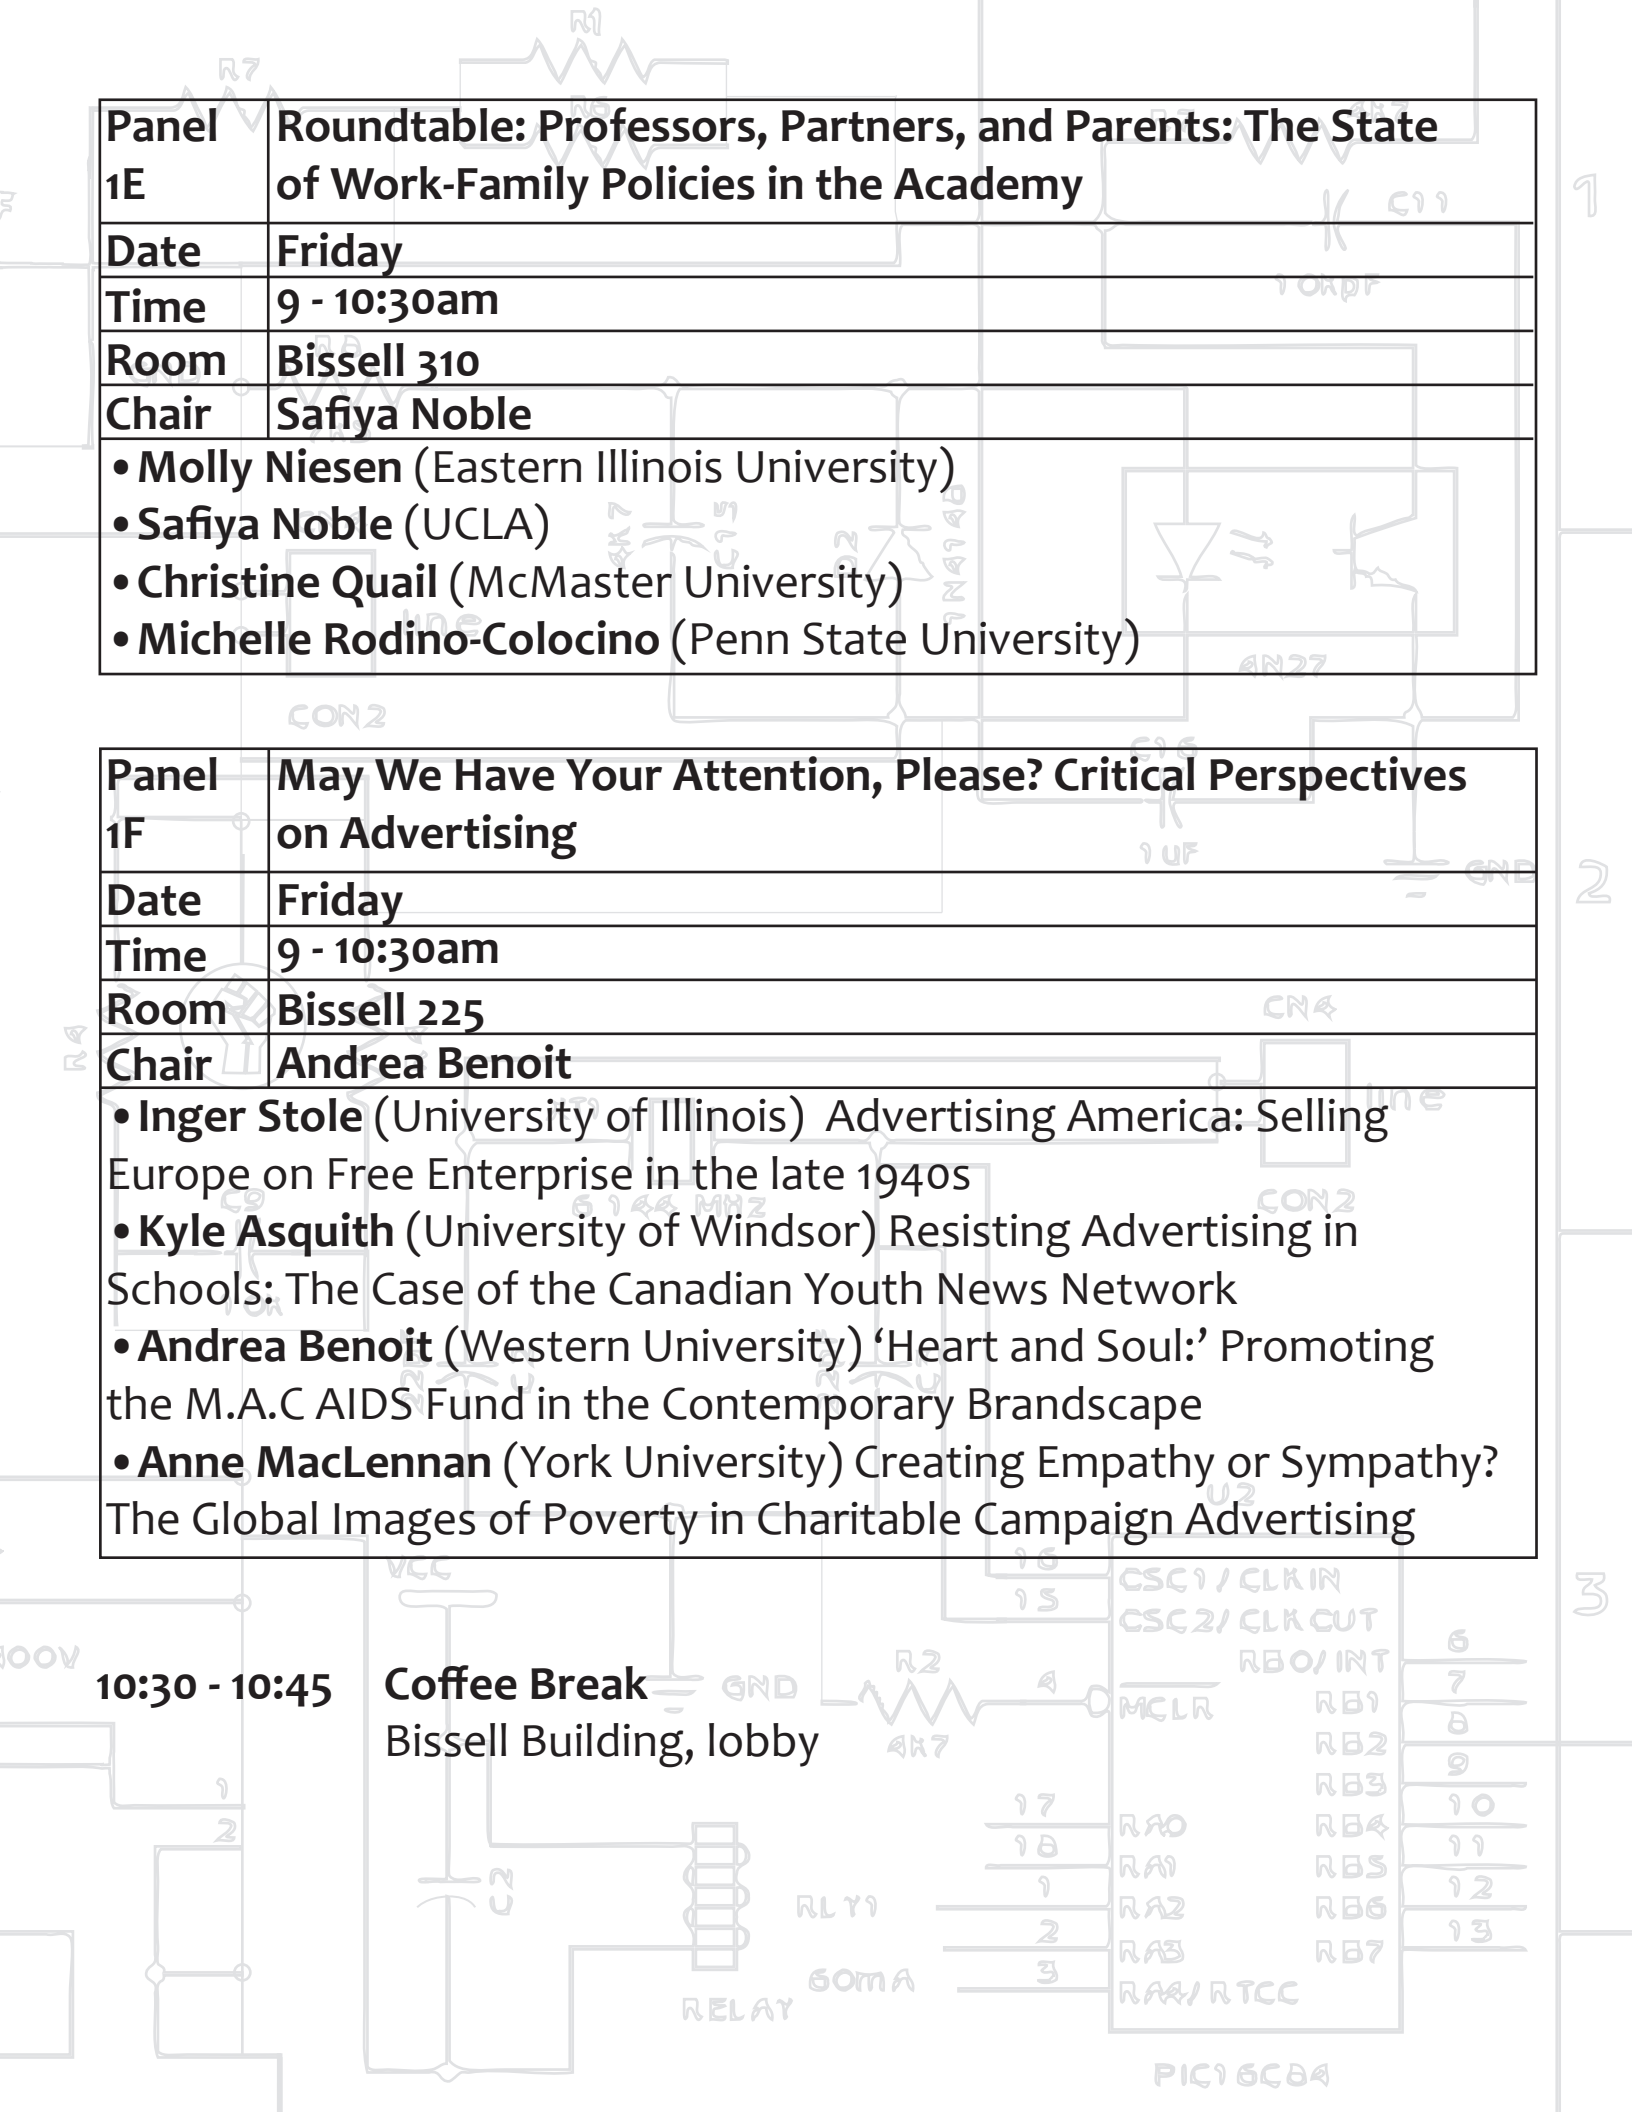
| Panel 1E | Roundtable: Professors, Partners, and Parents: The State of Work-Family Policies in the Academy |
|---|---|
| Date | Friday |
| Time | 9 - 10:30am |
| Room | Bissell 310 |
| Chair | Safiya Noble |

• Molly Niesen (Eastern Illinois University)
• Safiya Noble (UCLA)
• Christine Quail (McMaster University)
• Michelle Rodino-Colocino (Penn State University)

| Panel 1F | May We Have Your Attention, Please? Critical Perspectives on Advertising |
|---|---|
| Date | Friday |
| Time | 9 - 10:30am |
| Room | Bissell 225 |
| Chair | Andrea Benoit |

• Inger Stole (University of Illinois) Advertising America: Selling Europe on Free Enterprise in the late 1940s
• Kyle Asquith (University of Windsor) Resisting Advertising in Schools: The Case of the Canadian Youth News Network
• Andrea Benoit (Western University) 'Heart and Soul:' Promoting the M.A.C AIDS Fund in the Contemporary Brandscape
• Anne MacLennan (York University) Creating Empathy or Sympathy? The Global Images of Poverty in Charitable Campaign Advertising

10:30 - 10:45 Coffee Break
Bissell Building, lobby